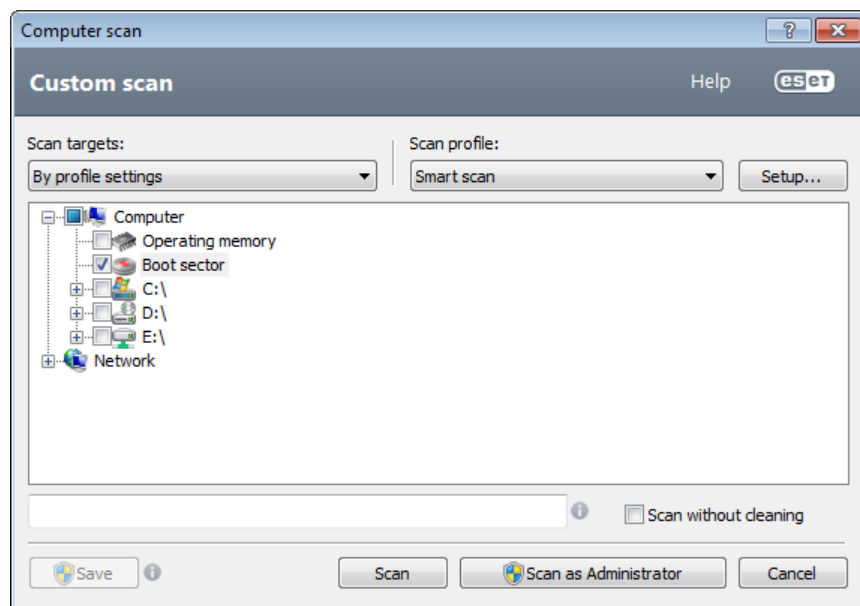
Computer scan
?
Custom scan
Help
eset
Scan targets:
By profile settings
Scan profile:
Smart scan
Setup...
Computer
Operating memory
Boot sector
C:\
D:\
E:\
Network
Scan without cleaning
Save
Scan
Scan as Administrator
Cancel